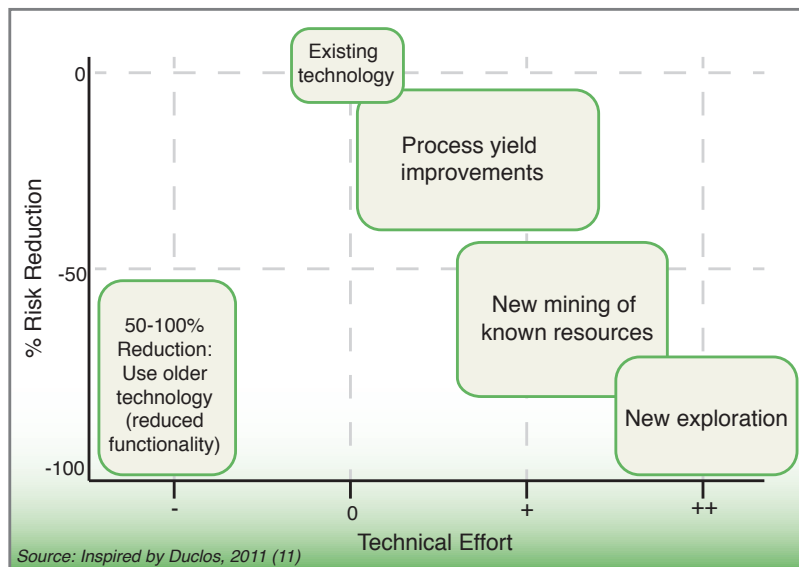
Existing technology

0

Process yield improvements

% Risk Reduction

-50

New mining of known resources

50-100% Reduction: Use older technology (reduced functionality)

New exploration

-100

-

0

+

++

Technical Effort

Source: Inspired by Duclos, 2011 (11)